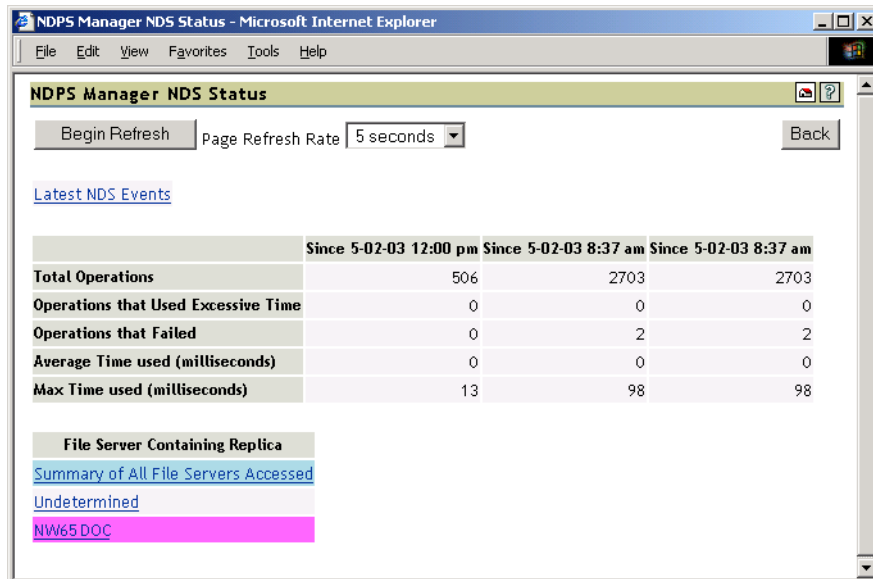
NDPS Manager NDS Status - Microsoft Internet Explorer

File Edit View Favorites Tools Help

NDPS Manager NDS Status

Begin Refresh Page Refresh Rate 5 seconds

Back

Latest NDS Events

| | Since 5-02-03 12:00 pm | Since 5-02-03 8:37 am | Since 5-02-03 8:37 am |
|---|---|---|---|
| Total Operations | 506 | 2703 | 2703 |
| Operations that Used Excessive Time | 0 | 0 | 0 |
| Operations that Failed | 0 | 2 | 2 |
| Average Time used (milliseconds) | 0 | 0 | 0 |
| Max Time used (milliseconds) | 13 | 98 | 98 |

| File Server Containing Replica |
|---|
| Summary of All File Servers Accessed |
| Undetermined |
| NW65 DOC |